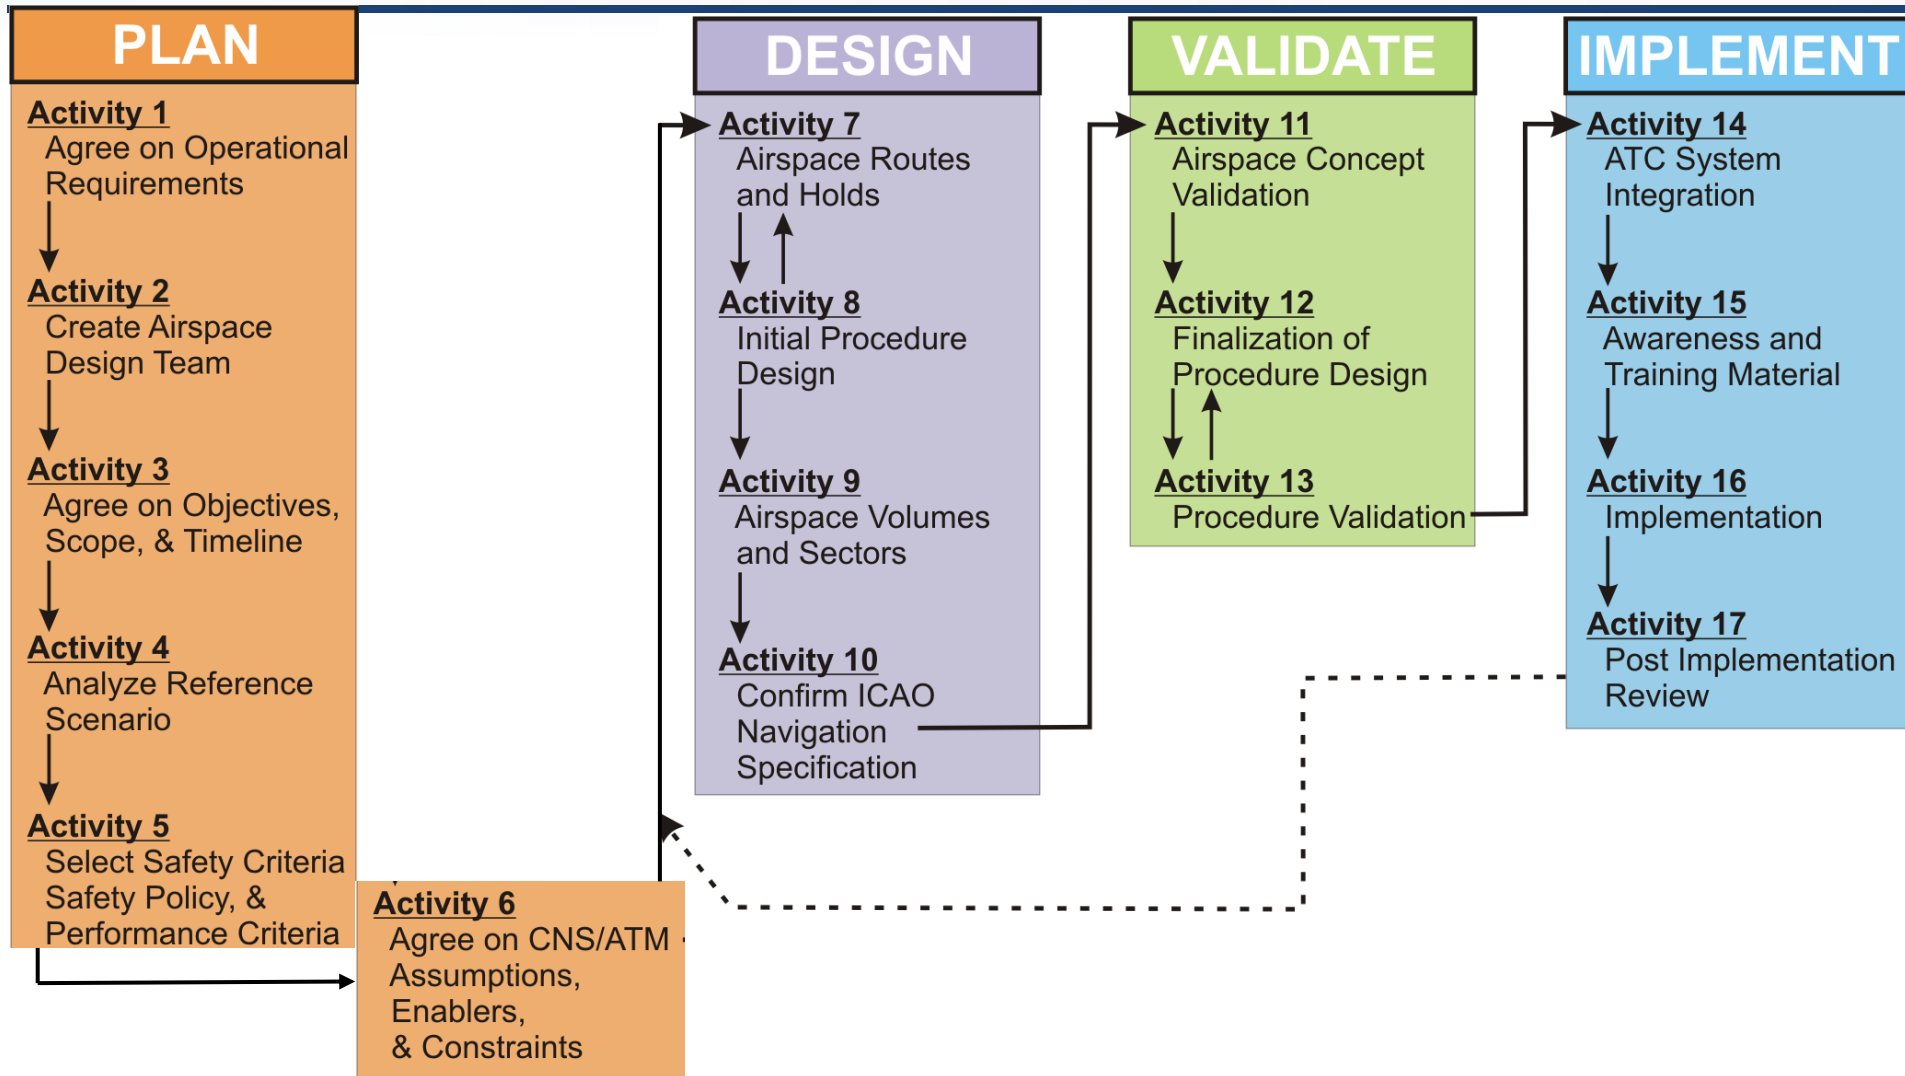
PLAN

Activity 1
Agree on Operational Requirements

Activity 2
Create Airspace Design Team

Activity 3
Agree on Objectives, Scope, & Timeline

Activity 4
Analyze Reference Scenario

Activity 5
Select Safety Criteria Safety Policy, & Performance Criteria

Activity 6
Agree on CNS/ATM Assumptions, Enablers, & Constraints

DESIGN

Activity 7
Airspace Routes and Holds

Activity 8
Initial Procedure Design

Activity 9
Airspace Volumes and Sectors

Activity 10
Confirm ICAO Navigation Specification

VALIDATE

Activity 11
Airspace Concept Validation

Activity 12
Finalization of Procedure Design

Activity 13
Procedure Validation

IMPLEMENT

Activity 14
ATC System Integration

Activity 15
Awareness and Training Material

Activity 16
Implementation

Activity 17
Post Implementation Review